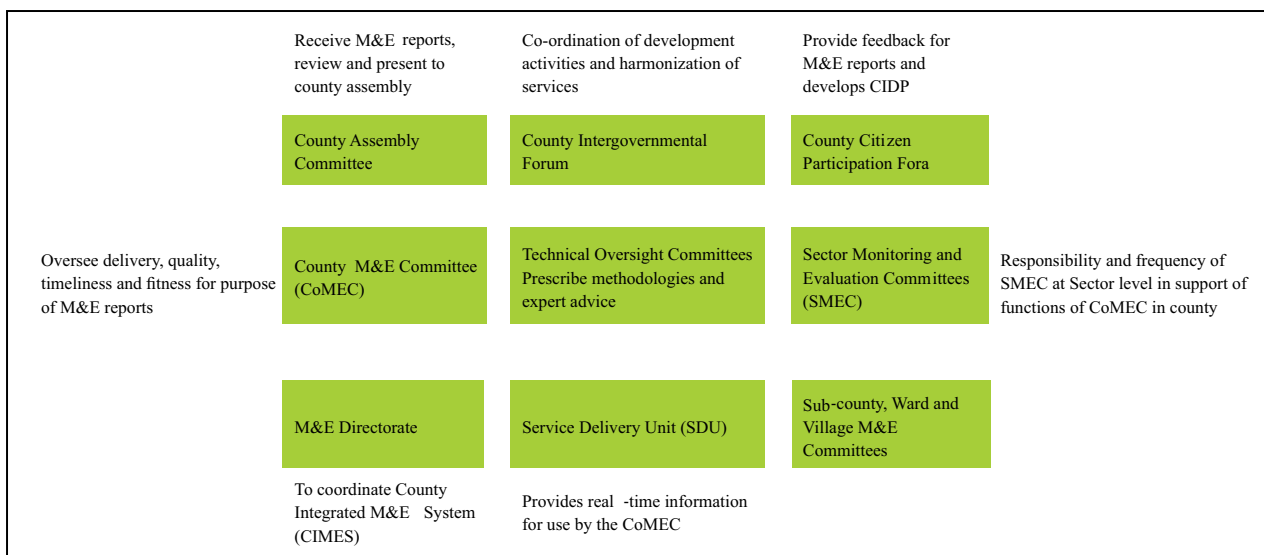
Receive M&E reports, review and present to county assembly

Co-ordination of development activities and harmonization of services

Provide feedback for M&E reports and develops CIDP

County Assembly Committee

County Intergovernmental Forum

County Citizen Participation Fora

Oversee delivery, quality, timeliness and fitness for purpose of M&E reports

County M&E Committee (CoMEC)

Technical Oversight Committees Prescribe methodologies and expert advice

Sector Monitoring and Evaluation Committees (SMEC)

Responsibility and frequency of SMEC at Sector level in support of functions of CoMEC in county

M&E Directorate

Service Delivery Unit (SDU)

Sub-county, Ward and Village M&E Committees

To coordinate County Integrated M&E System (CIMES)

Provides real -time information for use by the CoMEC